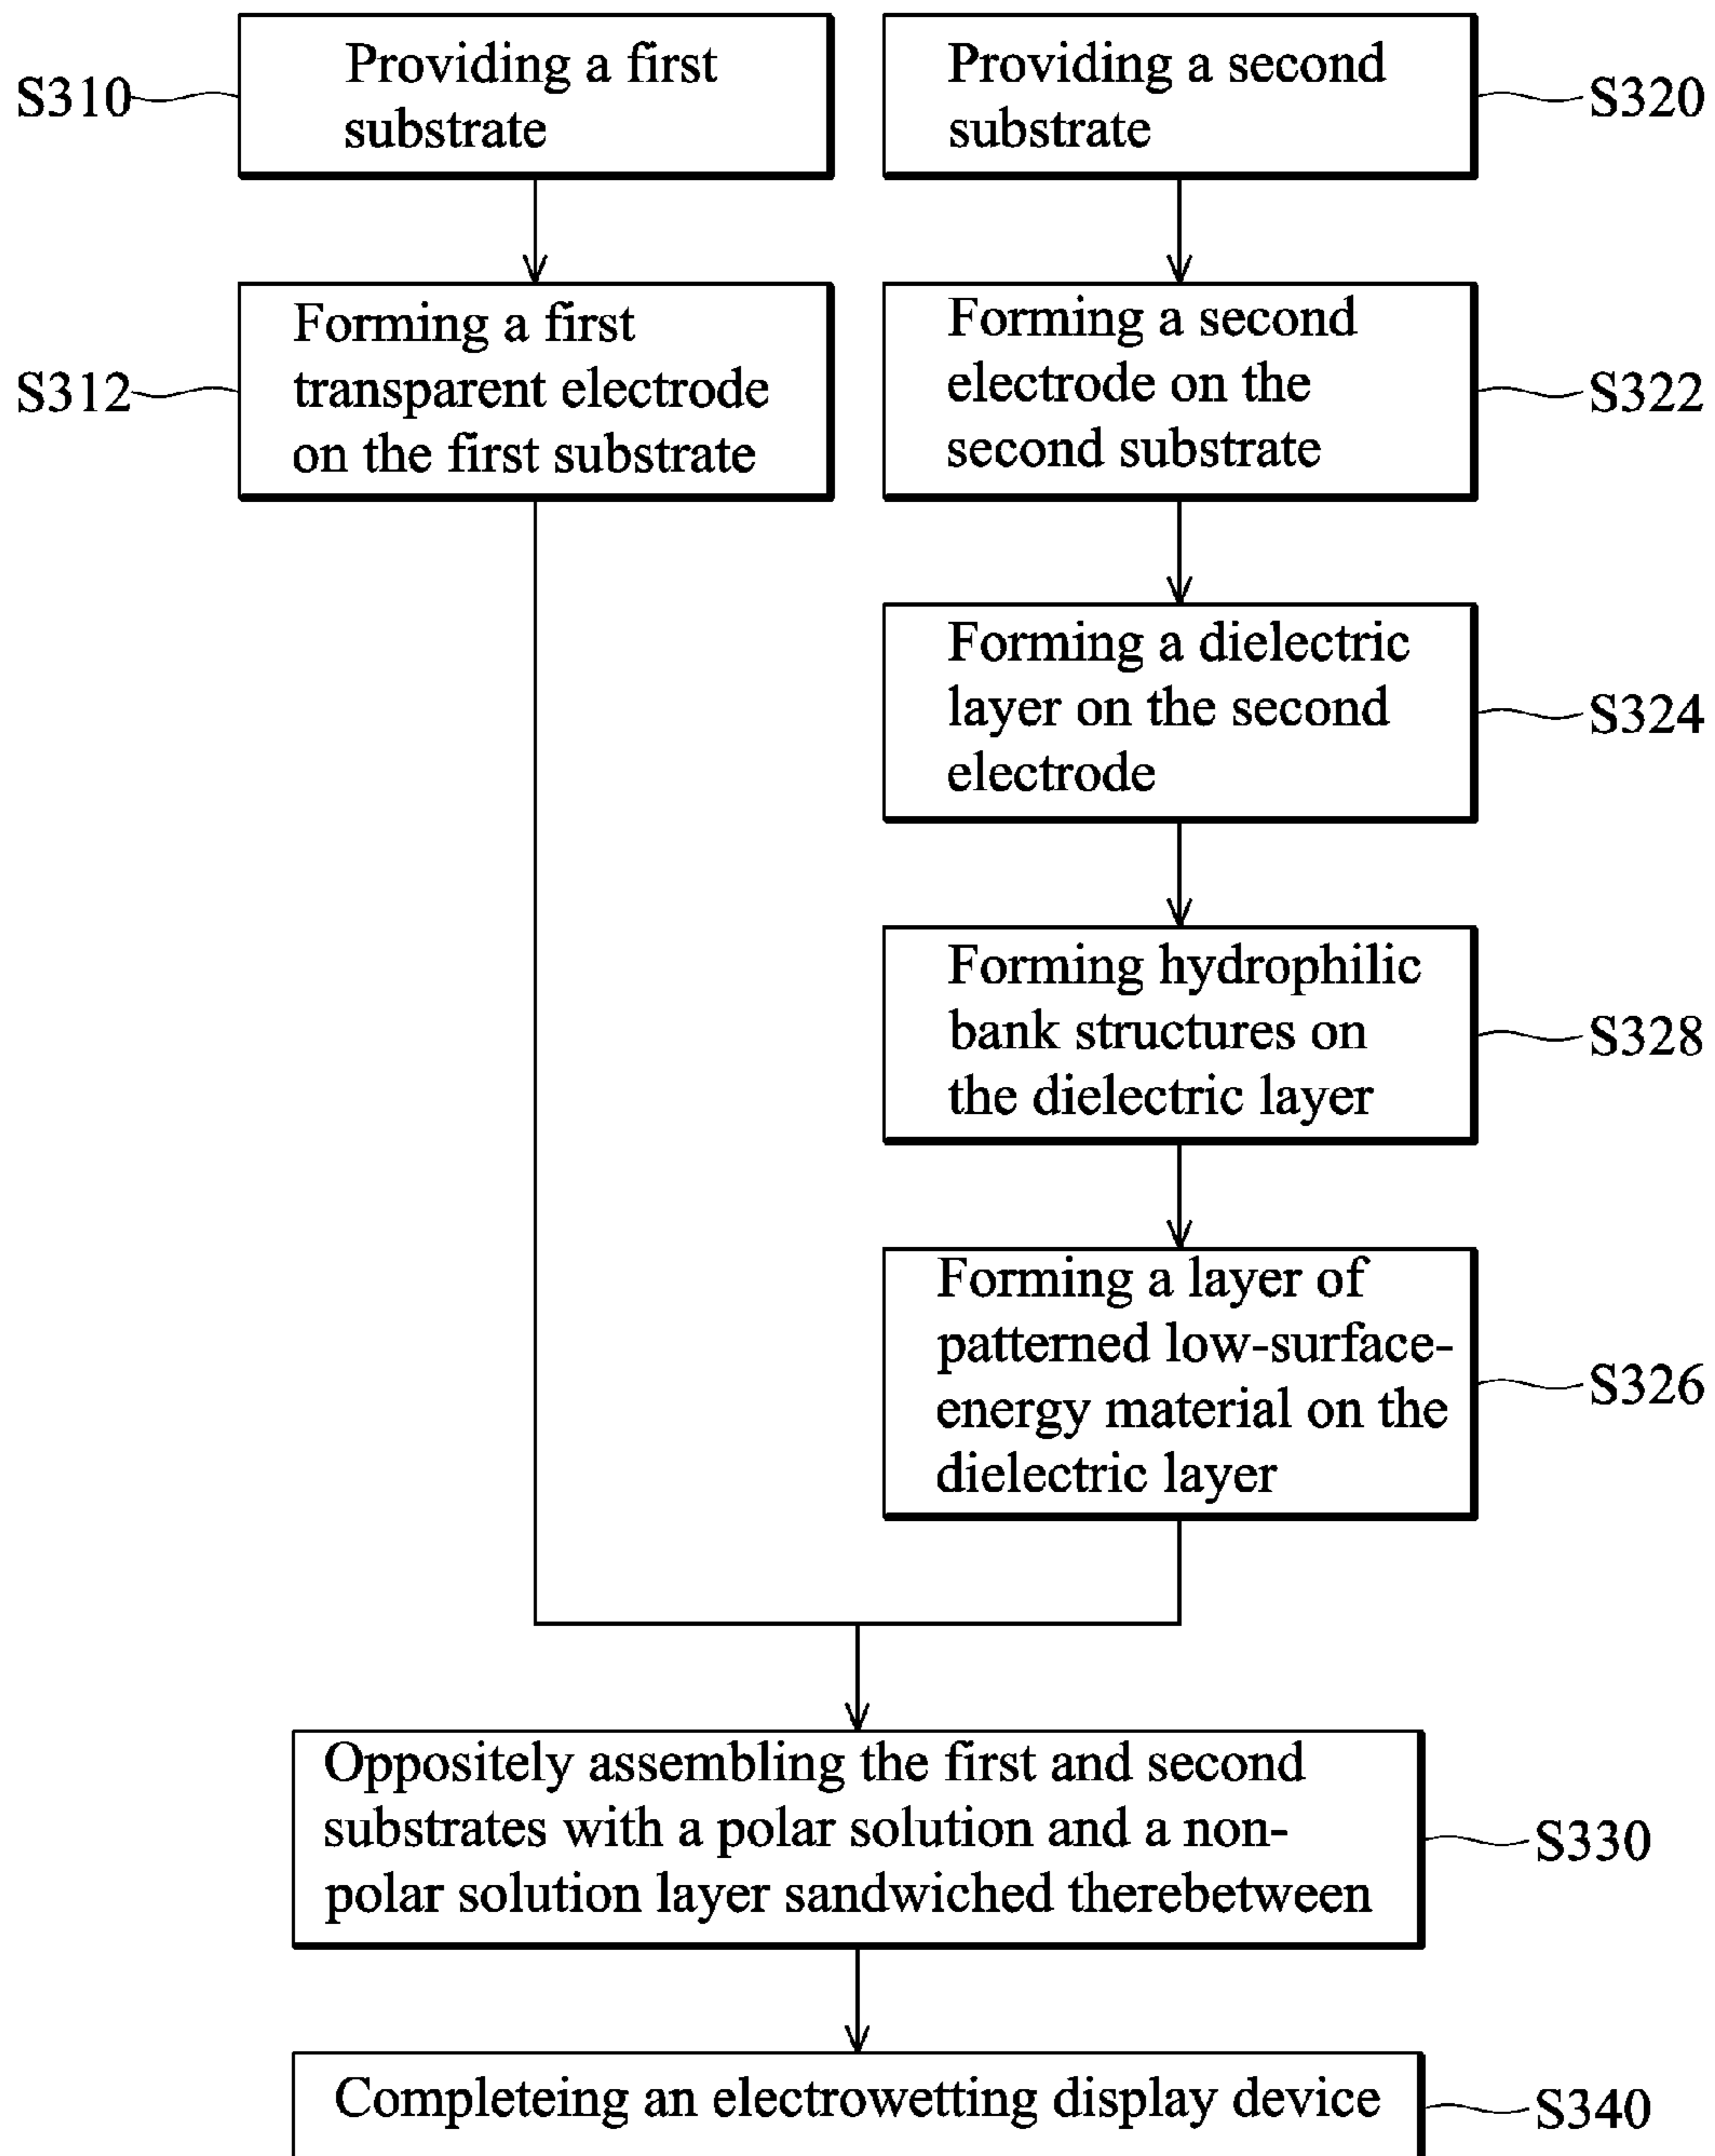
S310 Providing a first substrate

Providing a second substrate S320

S312 Forming a first transparent electrode on the first substrate

Forming a second electrode on the second substrate S322

Forming a dielectric layer on the second electrode S324

Forming hydrophilic bank structures on the dielectric layer S328

Forming a layer of patterned low-surface-energy material on the dielectric layer S326

Oppositely assembling the first and second substrates with a polar solution and a non-polar solution layer sandwiched therebetween S330

Completeing an electrowetting display device S340